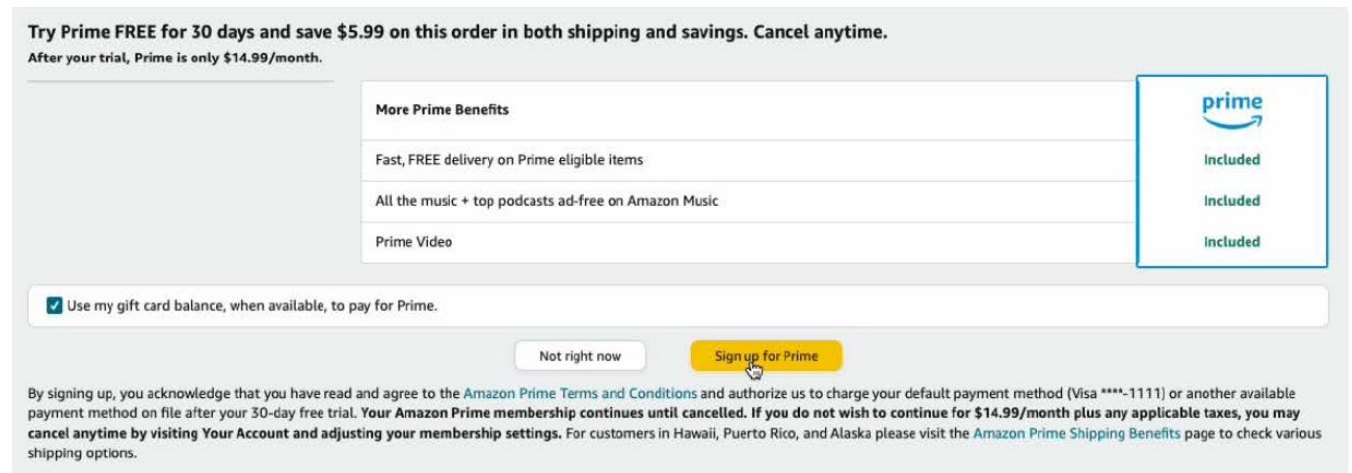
Try Prime FREE for 30 days and save $5.99 on this order in both shipping and savings. Cancel anytime.
After your trial, Prime is only $14.99/month.

| More Prime Benefits | prime |
|---|---|
| Fast, FREE delivery on Prime eligible items | Included |
| All the music + top podcasts ad-free on Amazon Music | Included |
| Prime Video | Included |

Use my gift card balance, when available, to pay for Prime.

Not right now

Sign up for Prime

By signing up, you acknowledge that you have read and agree to the Amazon Prime Terms and Conditions and authorize us to charge your default payment method (Visa ****-1111) or another available payment method on file after your 30-day free trial. Your Amazon Prime membership continues until cancelled. If you do not wish to continue for $14.99/month plus any applicable taxes, you may cancel anytime by visiting Your Account and adjusting your membership settings. For customers in Hawaii, Puerto Rico, and Alaska please visit the Amazon Prime Shipping Benefits page to check various shipping options.